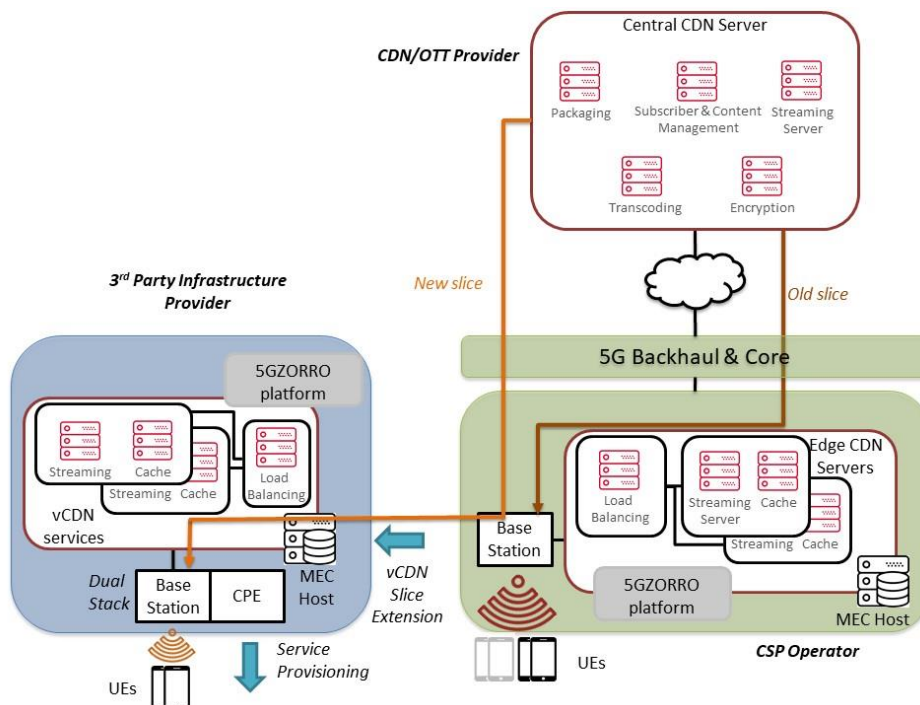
Central CDN Server

CDN/OTT Provider

Packaging

Subscriber & Content Management

Streaming Server

Transcoding

Encryption

New slice

Old slice

3rd Party Infrastructure Provider

5G Backhaul & Core

5GZORRO platform

Streaming

Cache

Streaming

Cache

Load Balancing

vCDN services

Edge CDN Servers

Load Balancing

Streaming Server

Cache

Streaming

Cache

Base Station

MEC Host

vCDN Slice Extension

Dual Stack

Base Station

CPE

5GZORRO platform

MEC Host

Service Provisioning

UEs

UEs

CSP Operator